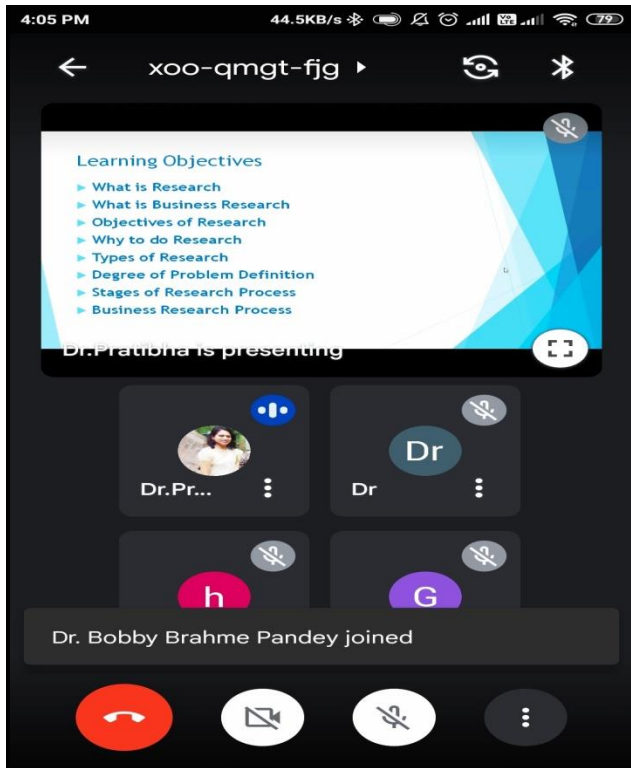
4:05 PM 44.5KB/s 79

xoo-qmgt-fjg

Learning Objectives

What is Research
What is Business Research
Objectives of Research
Why to do Research
Types of Research
Degree of Problem Definition
Stages of Research Process
Business Research Process

Dr.Pratibha is presenting

Dr.Pr...

Dr

Dr

h

G

Dr. Bobby Brahme Pandey joined